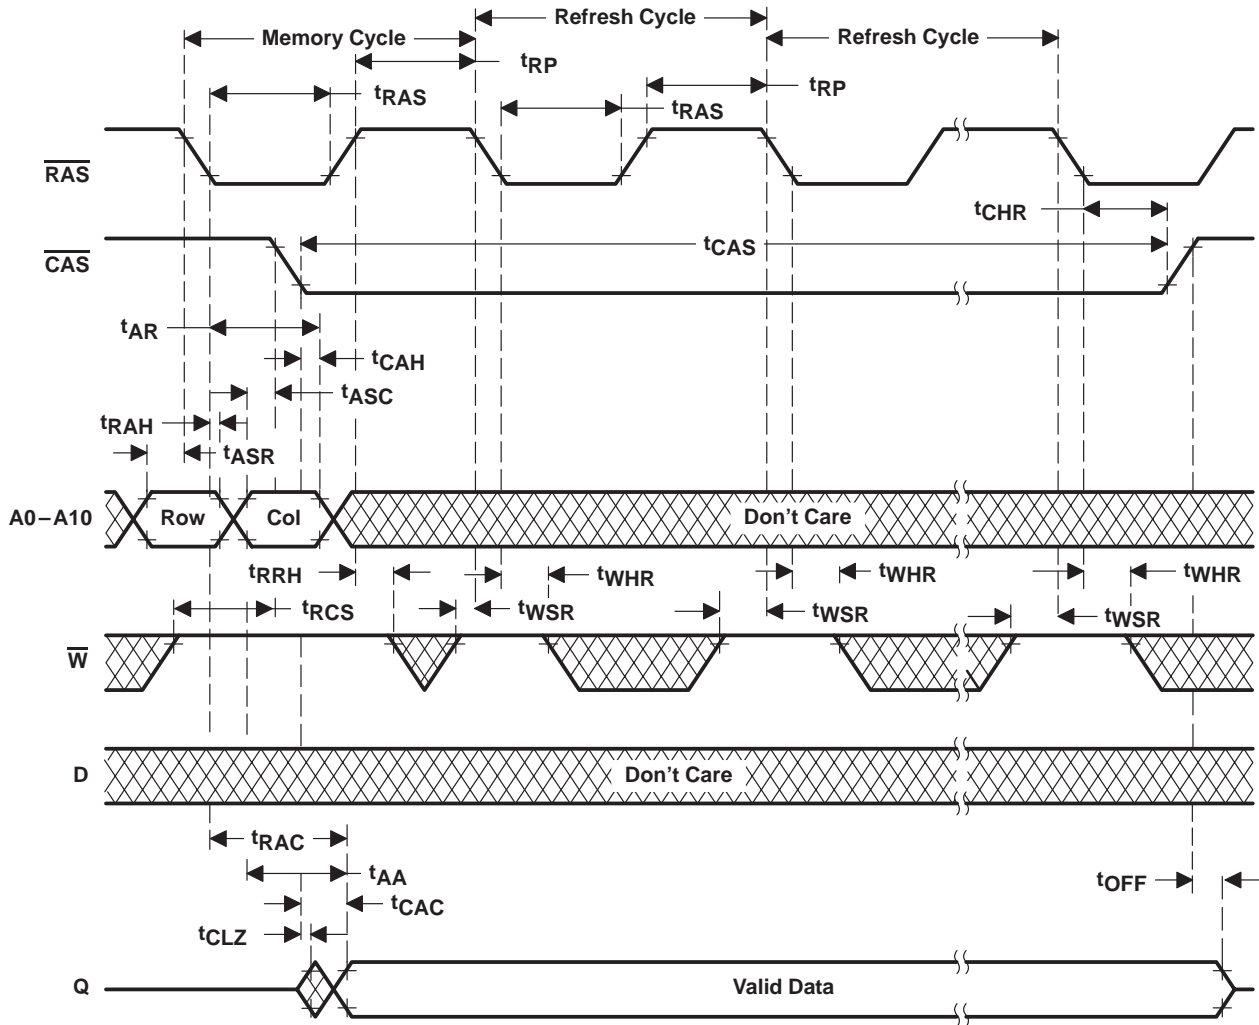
Refresh Cycle

Memory Cycle

Refresh Cycle

$t_{RP}$

$t_{RP}$

$t_{RAS}$

$t_{RAS}$

$\overline{RAS}$

$t_{CHR}$

$t_{CAS}$

$\overline{CAS}$

$t_{AR}$

$t_{CAH}$

$t_{ASC}$

$t_{RAH}$

$t_{ASR}$

A0−A10

Row

Col

Don’t Care

$t_{RRH}$

$t_{WHR}$

$t_{WHR}$

$t_{WHR}$

$t_{RCS}$

$t_{WSR}$

$t_{WSR}$

$t_{WSR}$

$\overline{W}$

D

Don’t Care

$t_{RAC}$

$t_{AA}$

$t_{OFF}$

$t_{CAC}$

$t_{CLZ}$

Q

Valid Data